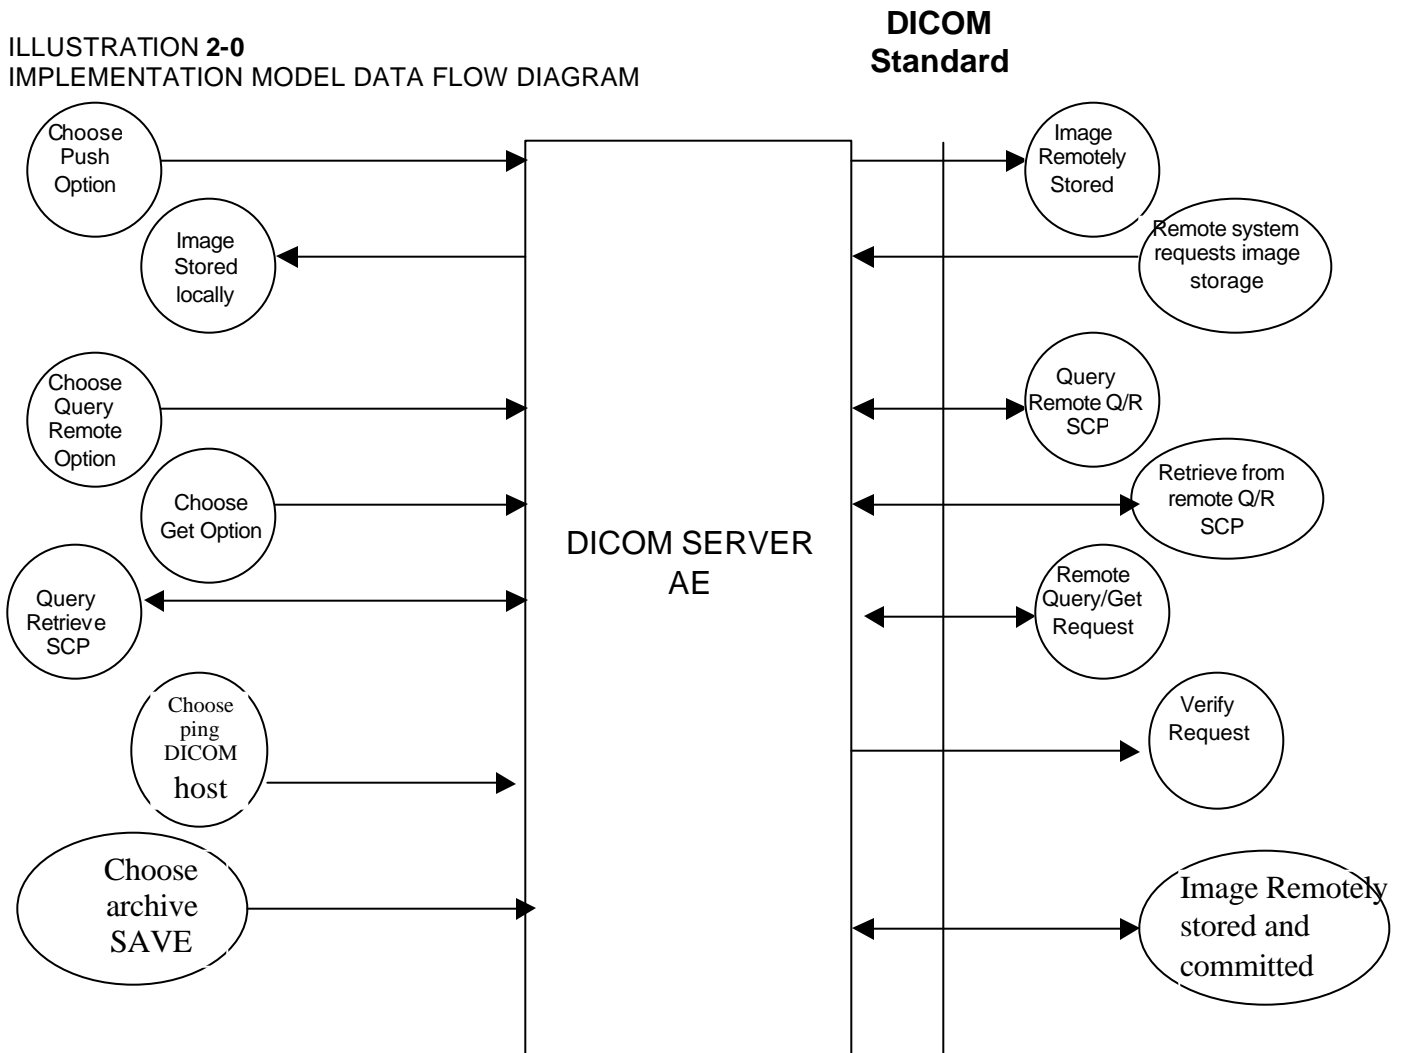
ILLUSTRATION 2-0
IMPLEMENTATION MODEL DATA FLOW DIAGRAM

DICOM
Standard

Choose Push Option

Image Stored locally

Choose Query Remote Option

Choose Get Option

Query Retrieve SCP

Choose ping DICOM host

Choose archive SAVE

DICOM SERVER AE

Image Remotely Stored

Remote system requests image storage

Query Remote Q/R SCP

Retrieve from remote Q/R SCP

Remote Query/Get Request

Verify Request

Image Remotely stored and committed